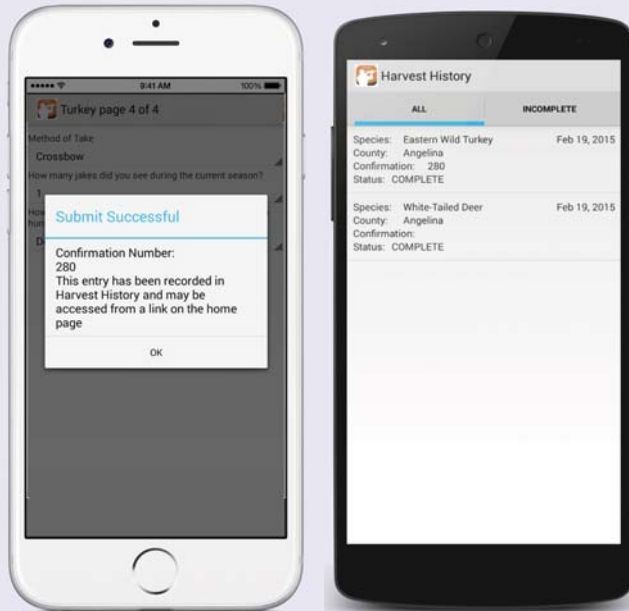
••••• 9:41 AM 100%

Turkey page 4 of 4

Method of Take

Crossbow

How many jakes did you see during the current season?

1

How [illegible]
hun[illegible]

D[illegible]

Submit Successful

Confirmation Number:
280
This entry has been recorded in Harvest History and may be accessed from a link on the home page

OK

Harvest History

ALL

INCOMPLETE

Species: Eastern Wild Turkey
County: Angelina
Confirmation: 280
Status: COMPLETE

Feb 19, 2015

Species: White-Tailed Deer
County: Angelina
Confirmation:
Status: COMPLETE

Feb 19, 2015